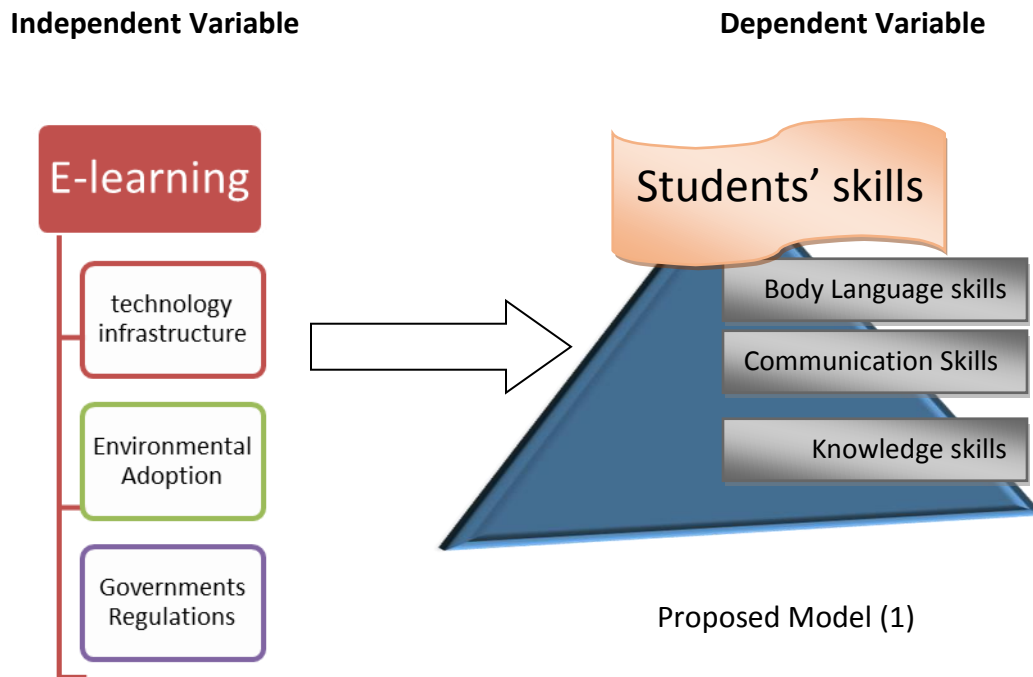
Independent Variable

Dependent Variable

E-learning

technology infrastructure

Environmental Adoption

Governments Regulations

Students' skills

Body Language skills

Communication Skills

Knowledge skills

Proposed Model (1)